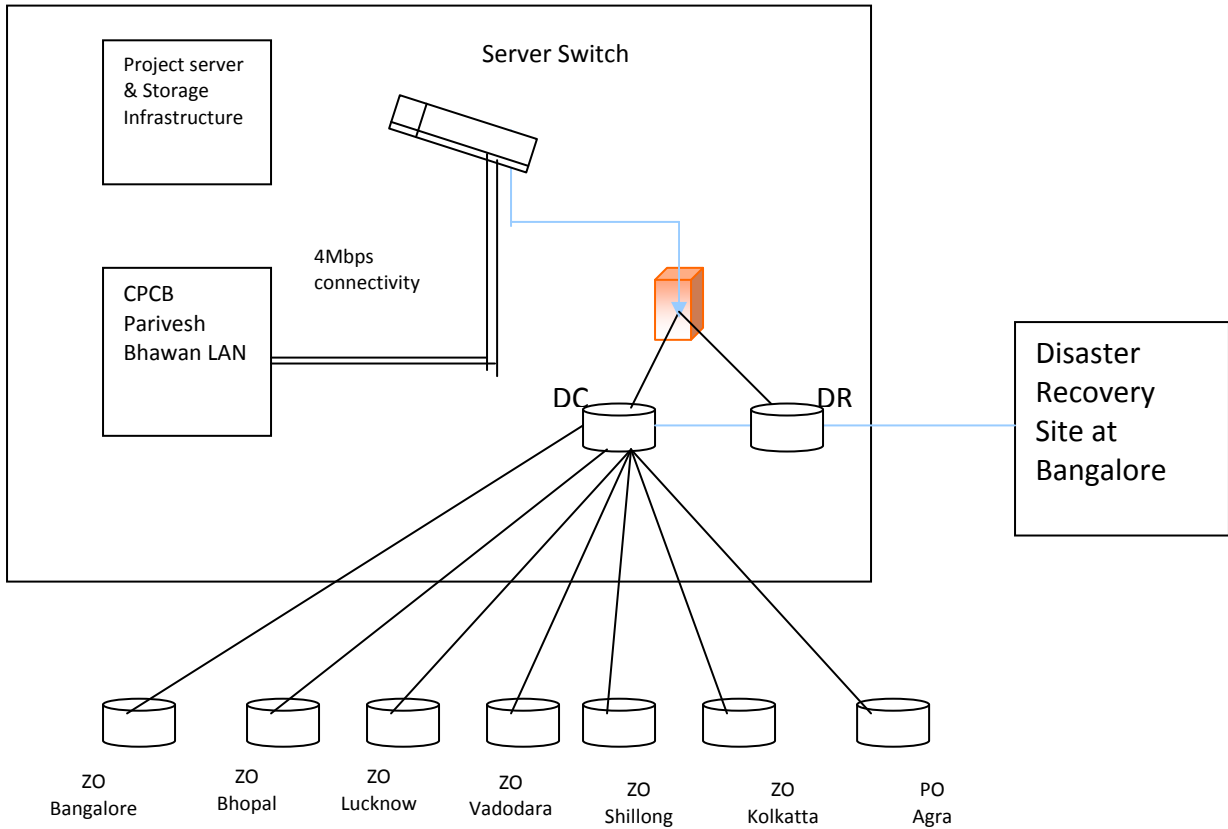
Server Switch

Project server & Storage Infrastructure

4Mbps connectivity

CPCB Parivesh Bhawan LAN

DC

DR

Disaster Recovery Site at Bangalore

ZO Bangalore

ZO Bhopal

ZO Lucknow

ZO Vadodara

ZO Shillong

ZO Kolkatta

PO Agra